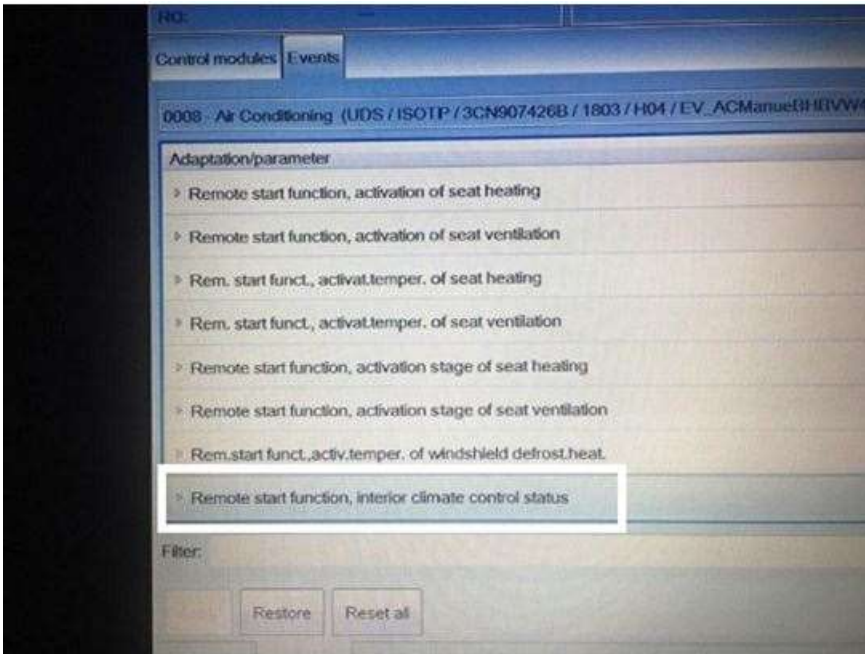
RO:

Control modules | Events

0008 - Air Conditioning (UDS / ISOTP / 3CN907426B / 1803 / H04 / EV_ACManueBHBVW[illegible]

Adaptation/parameter

Remote start function, activation of seat heating

Remote start function, activation of seat ventilation

Rem. start funct., activat.temper. of seat heating

Rem. start funct., activat.temper. of seat ventilation

Remote start function, activation stage of seat heating

Remote start function, activation stage of seat ventilation

Rem.start funct.,activ.temper. of windshield defrost.heat.

Remote start function, interior climate control status

Filter:

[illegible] | Restore | Reset all